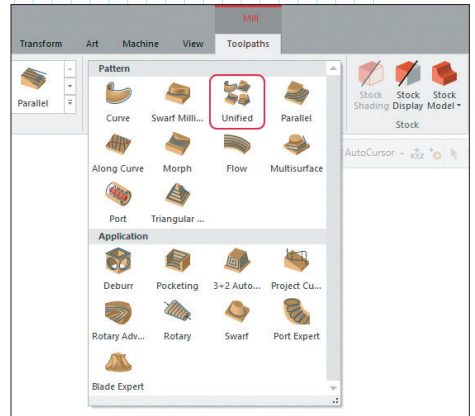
Mill

Transform Art Machine View Toolpaths

Parallel

Pattern

Curve Swarf Milli... Unified Parallel

Along Curve Morph Flow Multisurface

Port Triangular ...

Application

Deburr Pocketing 3+2 Auto... Project Cu...

Rotary Adv... Rotary Swarf Port Expert

Blade Expert

Stock Shading Stock Display Stock Model

Stock

AutoCursor